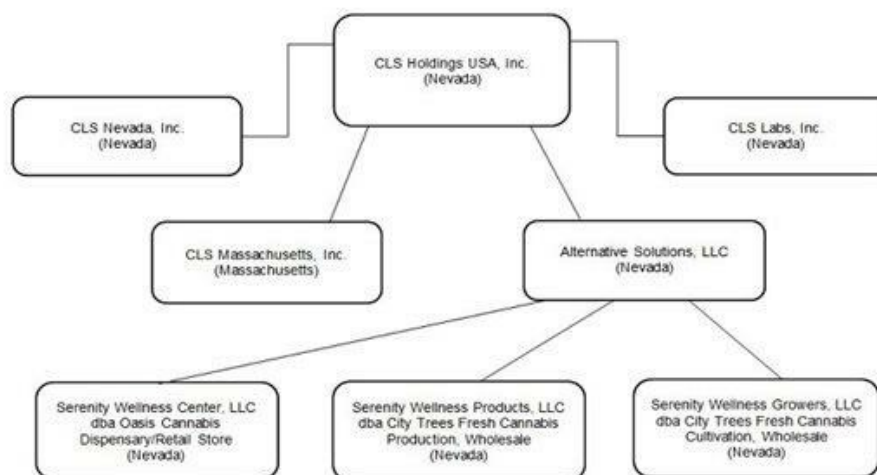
CLS Holdings USA, Inc.
(Nevada)

CLS Nevada, Inc.
(Nevada)

CLS Labs, Inc.
(Nevada)

CLS Massachusetts, Inc.
(Massachusetts)

Alternative Solutions, LLC
(Nevada)

Serenity Wellness Center, LLC
dba Oasis Cannabis
Dispensary/Retail Store
(Nevada)

Serenity Wellness Products, LLC
dba City Trees Fresh Cannabis
Production, Wholesale
(Nevada)

Serenity Wellness Growers, LLC
dba City Trees Fresh Cannabis
Cultivation, Wholesale
(Nevada)